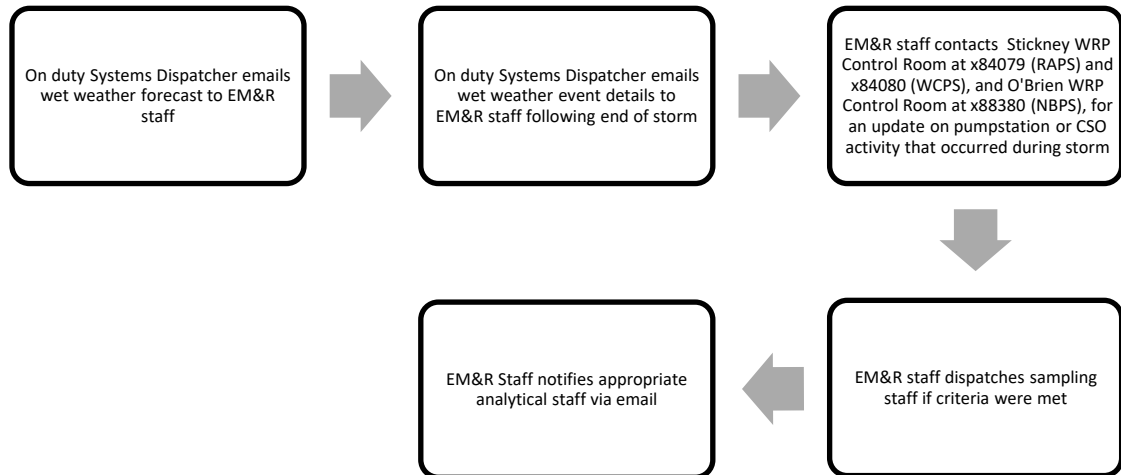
On duty Systems Dispatcher emails wet weather forecast to EM&R staff

On duty Systems Dispatcher emails wet weather event details to EM&R staff following end of storm

EM&R staff contacts Stickney WRP Control Room at x84079 (RAPS) and x84080 (WCPS), and O'Brien WRP Control Room at x88380 (NBPS), for an update on pumpstation or CSO activity that occurred during storm

EM&R staff dispatches sampling staff if criteria were met

EM&R Staff notifies appropriate analytical staff via email